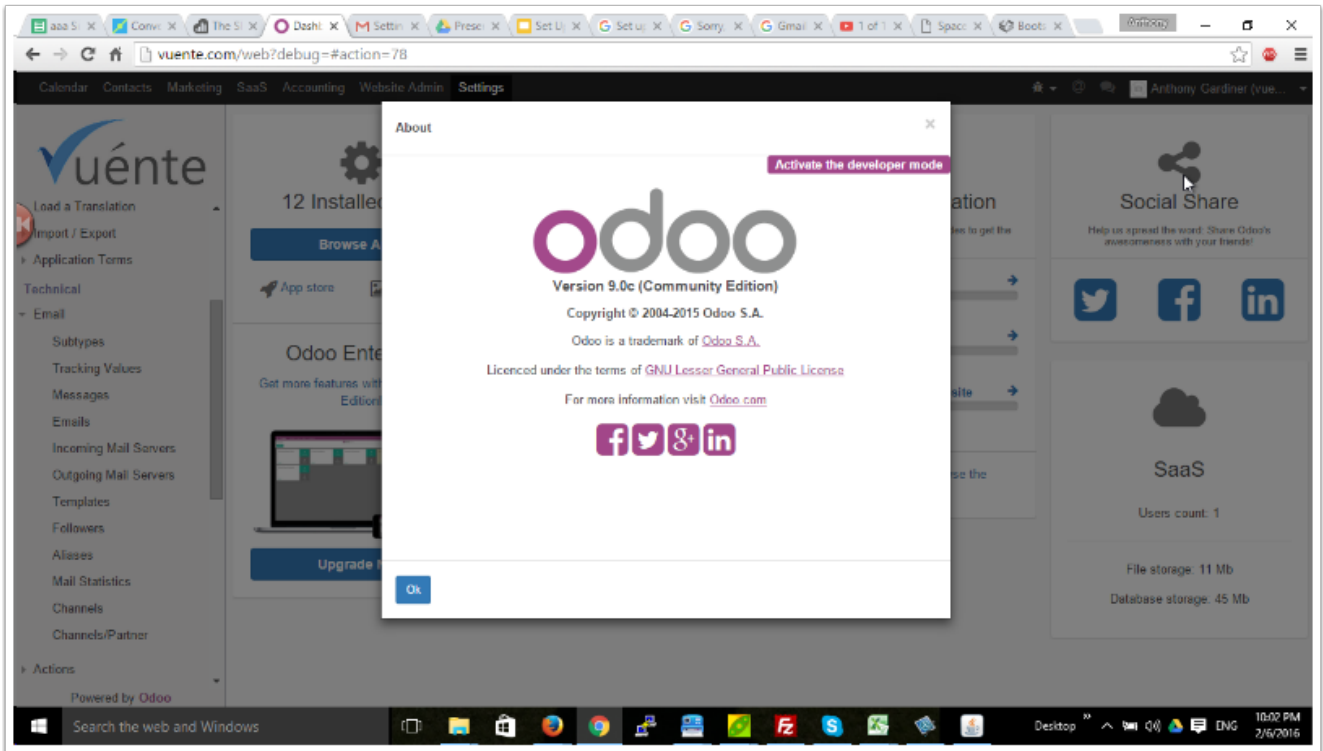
aaa S | Conv | The S | Dashb | Settin | Prese | Set U | Set u | Sorry | Gmai | 1 of 1 | Spac | Boot | Anthony

vuente.com/web?debug=#action=78

Calendar Contacts Marketing SaaS Accounting Website Admin Settings

Anthony Gardiner (vue...

Vuénte

Load a Translation
Import / Export
Application Terms
Technical
Email
Subtypes
Tracking Values
Messages
Emails
Incoming Mail Servers
Outgoing Mail Servers
Templates
Followers
Aliases
Mail Statistics
Channels
Channels/Partner
Actions
Powered by Odoo

12 Installed
Browse A
App store

Odoo Ente
Get more features with
Edition

Upgrade

ation
se the

Social Share
Help us spread the word: Share Odoo's awesomeness with your friends!

SaaS
Users count: 1
File storage: 11 Mb
Database storage: 45 Mb

About

×

Activate the developer mode

odoo

Version 9.0c (Community Edition)

Copyright © 2004-2015 Odoo S.A.

Odoo is a trademark of Odoo S.A.

Licenced under the terms of GNU Lesser General Public License

For more information visit Odoo.com

Ok

Search the web and Windows

Desktop ENG 10:02 PM 2/6/2016